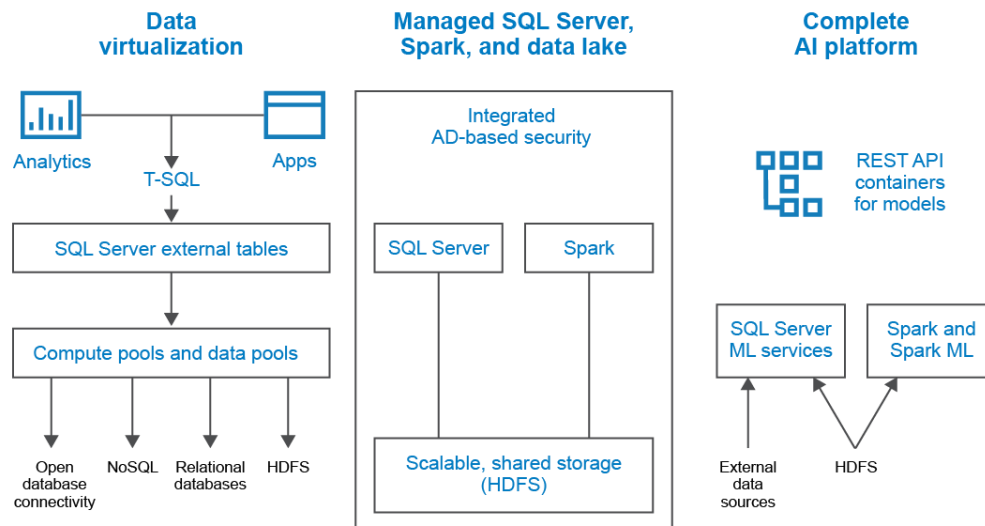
Data virtualization

Analytics

Apps

T-SQL

SQL Server external tables

Compute pools and data pools

Open database connectivity

NoSQL

Relational databases

HDFS

Managed SQL Server, Spark, and data lake

Integrated AD-based security

SQL Server

Spark

Scalable, shared storage (HDFS)

Complete AI platform

REST API containers for models

SQL Server ML services

Spark and Spark ML

External data sources

HDFS